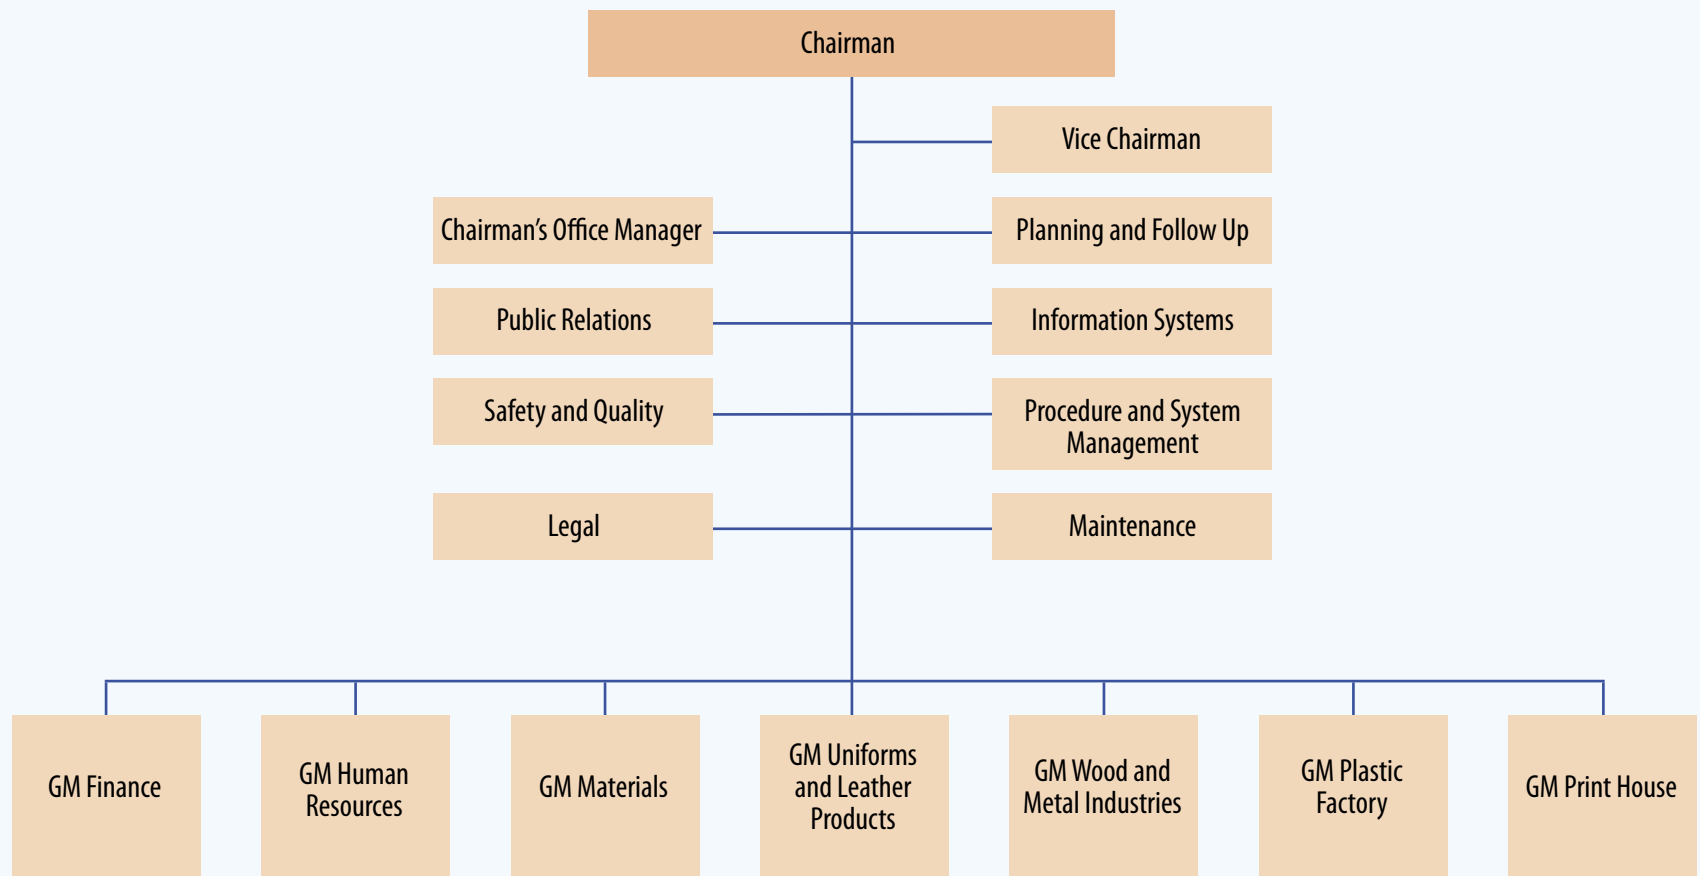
Chairman

Vice Chairman

Chairman's Office Manager

Planning and Follow Up

Public Relations

Information Systems

Safety and Quality

Procedure and System Management

Legal

Maintenance

GM Finance

GM Human Resources

GM Materials

GM Uniforms and Leather Products

GM Wood and Metal Industries

GM Plastic Factory

GM Print House